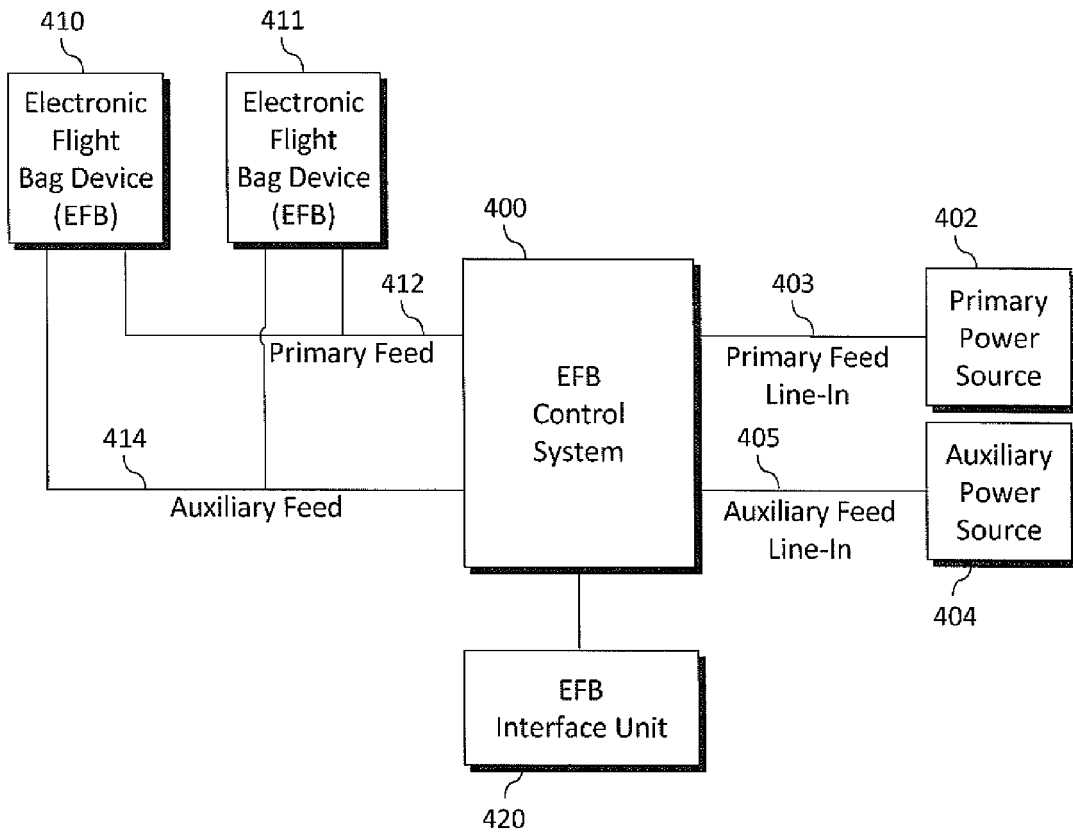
410

Electronic Flight Bag Device (EFB)

411

Electronic Flight Bag Device (EFB)

400

402

412

403

Primary Power Source

Primary Feed

Primary Feed Line-In

EFB Control System

414

405

Auxiliary Power Source

Auxiliary Feed

Auxiliary Feed Line-In

404

EFB Interface Unit

420